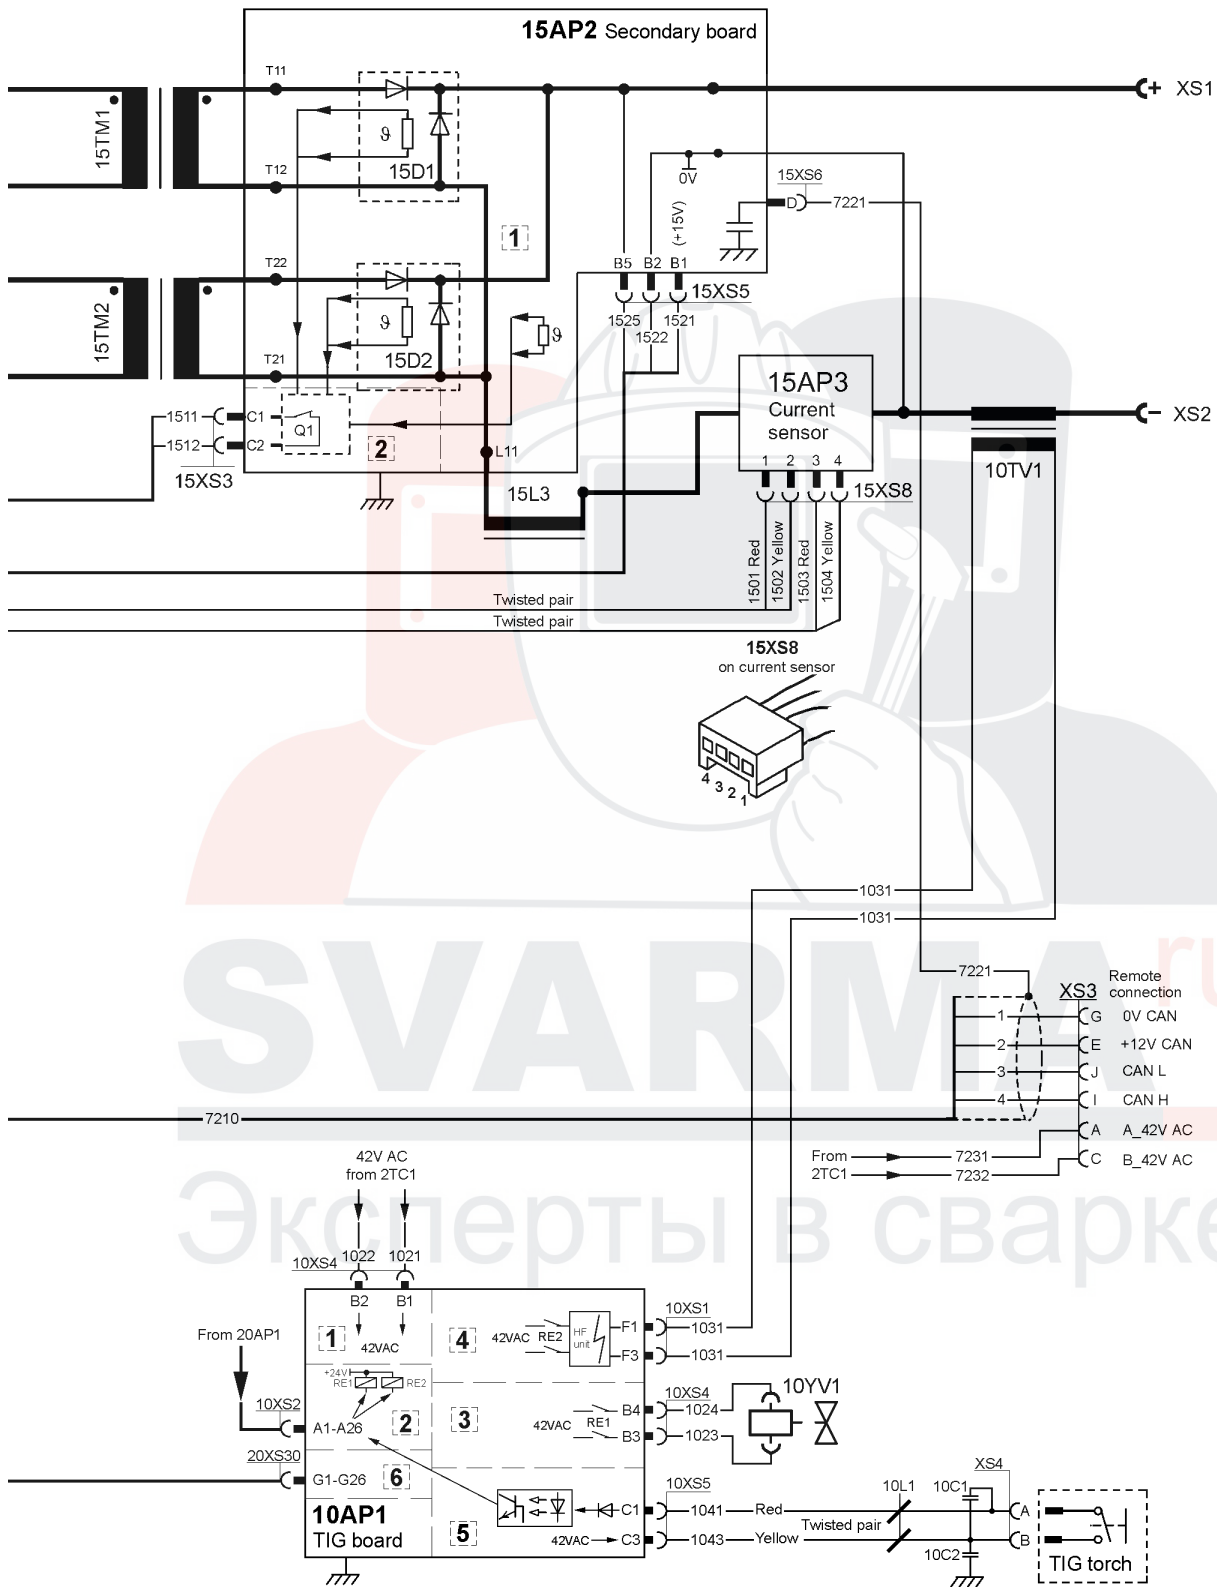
15AP2 Secondary board

T11
T12
T22
T21
15TM1
15TM2
15D1
15D2
ϑ
ϑ
ϑ
1
2
0V
(+15V)
15XS6
D
7221
XS1
B5 B2 B1
15XS5
1525 1521
1522
15AP3
Current
sensor
1 2 3 4
15XS8
XS2
10TV1
1511 C1
1512 C2
Q1
15XS3
L11
15L3
1501 Red
1502 Yellow
1503 Red
1504 Yellow
Twisted pair
Twisted pair
15XS8
on current sensor
4 3 2 1
1031
1031
7221
XS3
Remote connection
1 G 0V CAN
2 E +12V CAN
3 J CAN L
4 I CAN H
7210
A A_42V AC
From 2TC1
7231
7232
C B_42V AC
42V AC
from 2TC1
10XS4
1022 1021
B2 B1
1
42VAC
4
42VAC RE2
HF unit
F1
F3
10XS1
1031
1031
From 20AP1
+24V
RE1 RE2
10XS2
A1-A26
2
3
42VAC RE1
B4
B3
10XS4
1024
1023
10YV1
20XS30
G1-G26
6
10AP1
TIG board
5
C1
C3
42VAC
10XS5
1041 Red
1043 Yellow
Twisted pair
10L1
10C1
XS4
A
B
10C2
TIG torch
SVARMA.ru
Эксперты в сварке